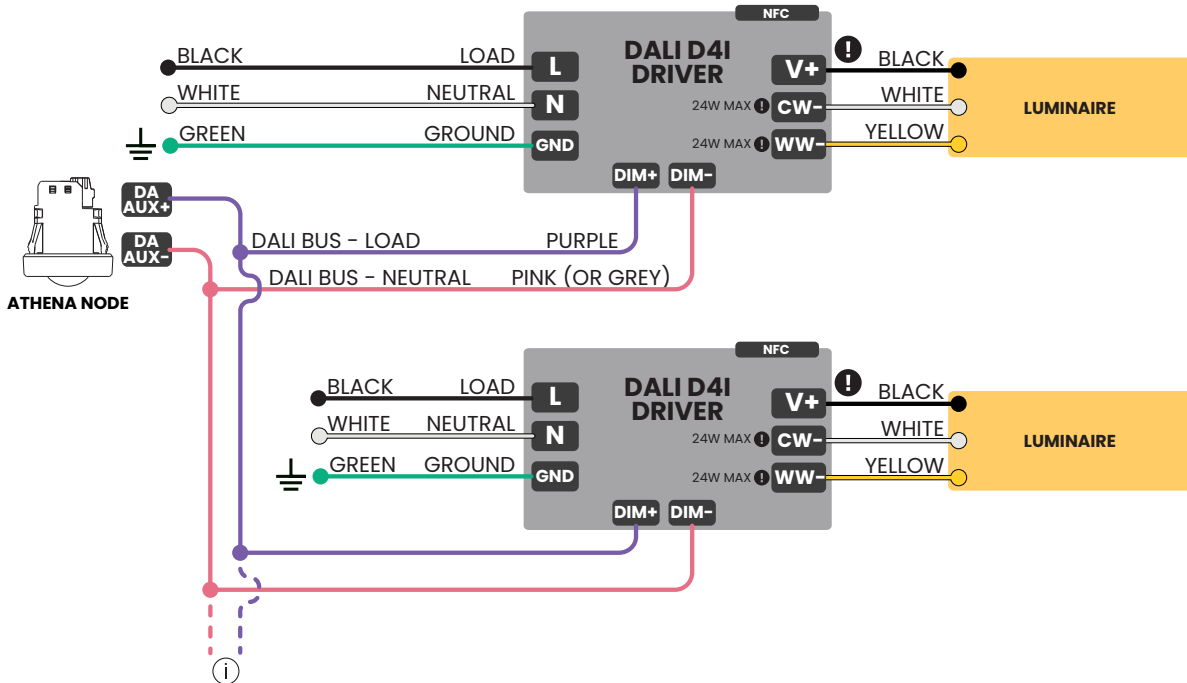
NFC
DALI D4I DRIVER
BLACK
LOAD
L
WHITE
NEUTRAL
N
GREEN
GROUND
GND
V+
BLACK
24W MAX
CW-
WHITE
24W MAX
WW-
YELLOW
LUMINAIRE
DIM+
DIM-
DA AUX+
DA AUX-
ATHENA NODE
DALI BUS - LOAD
PURPLE
DALI BUS - NEUTRAL
PINK (OR GREY)

NFC
DALI D4I DRIVER
BLACK
LOAD
L
WHITE
NEUTRAL
N
GREEN
GROUND
GND
V+
BLACK
24W MAX
CW-
WHITE
24W MAX
WW-
YELLOW
LUMINAIRE
DIM+
DIM-
i